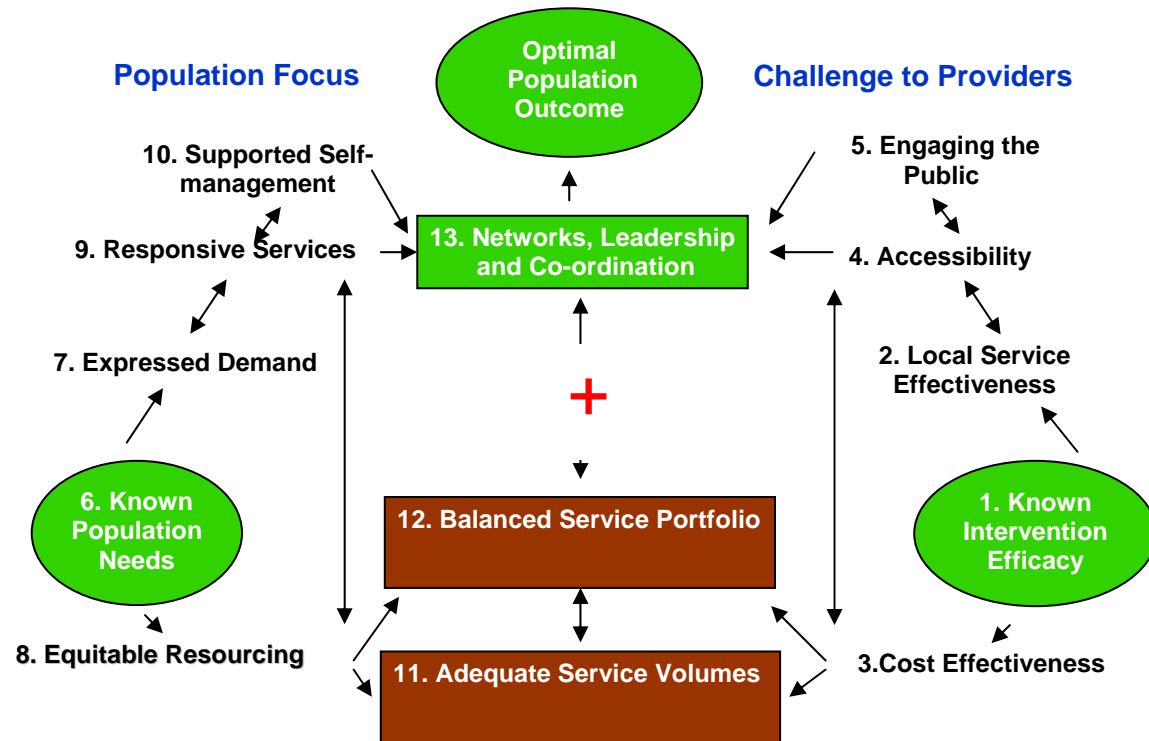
Population Focus

Optimal Population Outcome

Challenge to Providers

10. Supported Self-management

5. Engaging the Public

9. Responsive Services

13. Networks, Leadership and Co-ordination

4. Accessibility

7. Expressed Demand

2. Local Service Effectiveness

+

6. Known Population Needs

12. Balanced Service Portfolio

1. Known Intervention Efficacy

8. Equitable Resourcing

11. Adequate Service Volumes

3.Cost Effectiveness